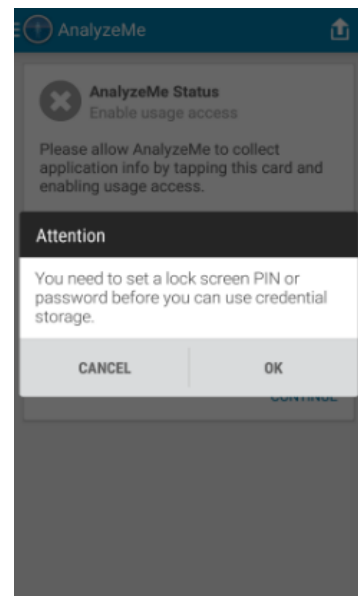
AnalyzeMe

AnalyzeMe Status
Enable usage access

Please allow AnalyzeMe to collect application info by tapping this card and enabling usage access.

Attention

You need to set a lock screen PIN or password before you can use credential storage.

CANCEL

OK

CONTINUE